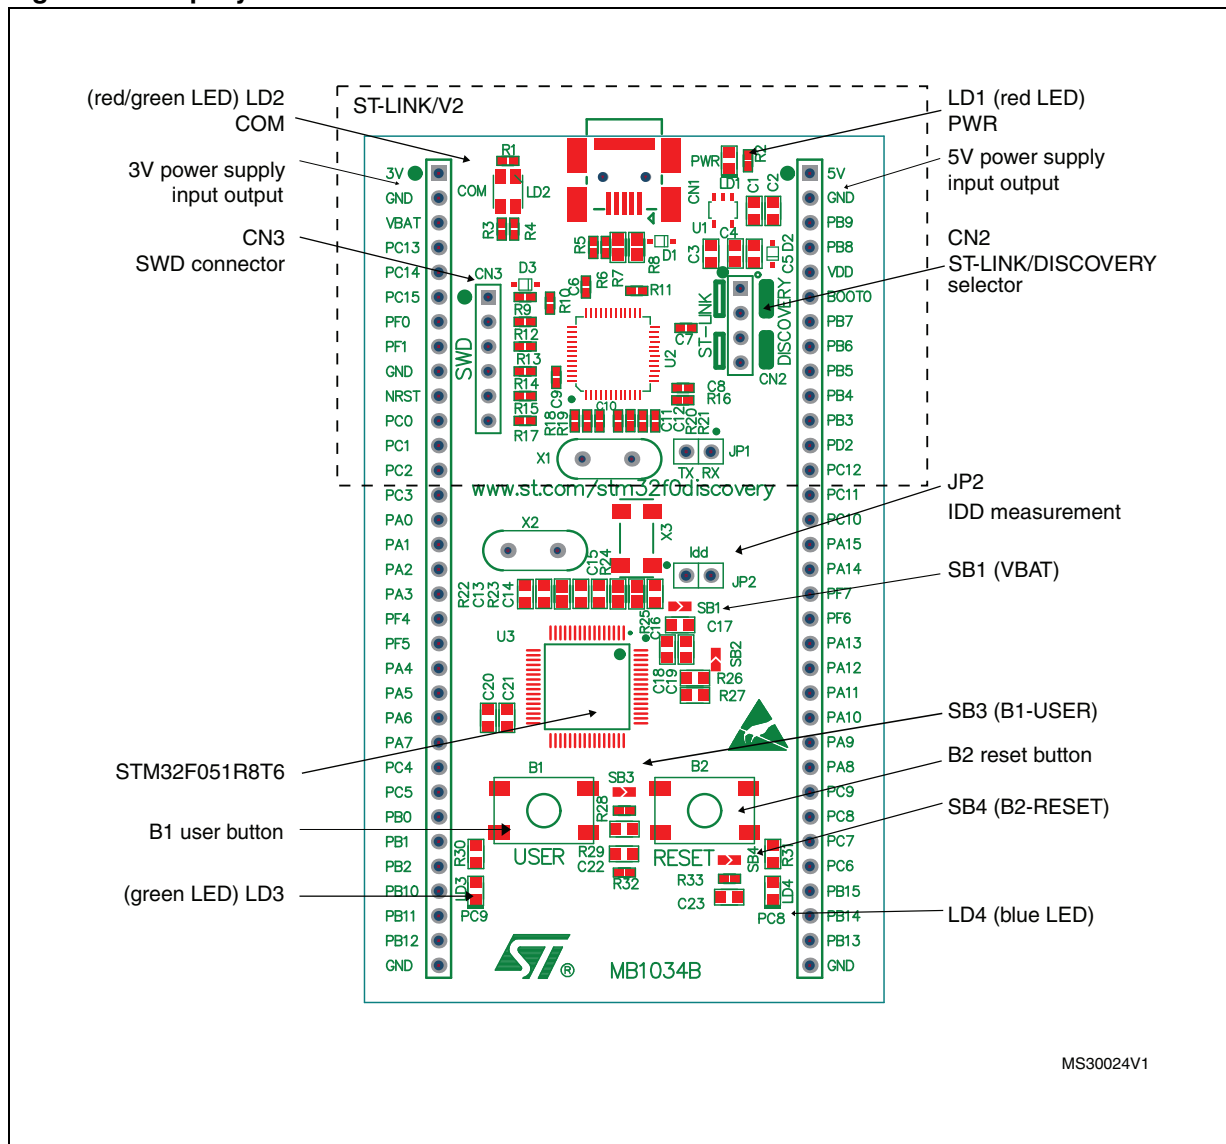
(red/green LED) LD2
COM

3V power supply
input output

CN3
SWD connector

STM32F051R8T6

B1 user button

(green LED) LD3

ST-LINK/V2

LD1 (red LED)
PWR

5V power supply
input output

CN2
ST-LINK/DISCOVERY
selector

JP2
IDD measurement

SB1 (VBAT)

SB3 (B1-USER)

B2 reset button

SB4 (B2-RESET)

LD4 (blue LED)

3V
GND
VBAT
PC13
PC14
PC15
PF0
PF1
GND
NRST
PC0
PC1
PC2
PC3
PA0
PA1
PA2
PA3
PF4
PF5
PA4
PA5
PA6
PA7
PC4
PC5
PB0
PB1
PB2
PB10
PB11
PB12
GND

5V
GND
PB9
PB8
VDD
BOOT0
PB7
PB6
PB5
PB4
PB3
PD2
PC12
PC11
PC10
PA15
PA14
PF7
PF6
PA13
PA12
PA11
PA10
PA9
PA8
PC9
PC8
PC7
PC6
PB15
PB14
PB13
GND

R1 COM LD2 R3 R4 PWR R2 LD1 CN1 C1 C2 U1 C4 R5 D1 R8 C3 C5 D2 CN3 D3 R6 R7 C6 R10 R11 R9 R12 R13 R14 R15 R17 R18 R19 C9 C10 C11 C12 R20 R21 C7 U2 ST-LINK DISCOVERY CN2 C8 R16 SWD X1 TX RX JP1
www.st.com/stm32f0discovery
X2 X3 C15 R24 Idd JP2 R22 C13 R23 C14 SB1 R25 C16 C17 U3 SB2 C18 C19 R26 R27 C20 C21
B1 SB3 B2 R28 USER R29 C22 R32 RESET R33 C23 R30 LD3 PC9 SB4 R31 LD4 PC8
MB1034B

MS30024V1